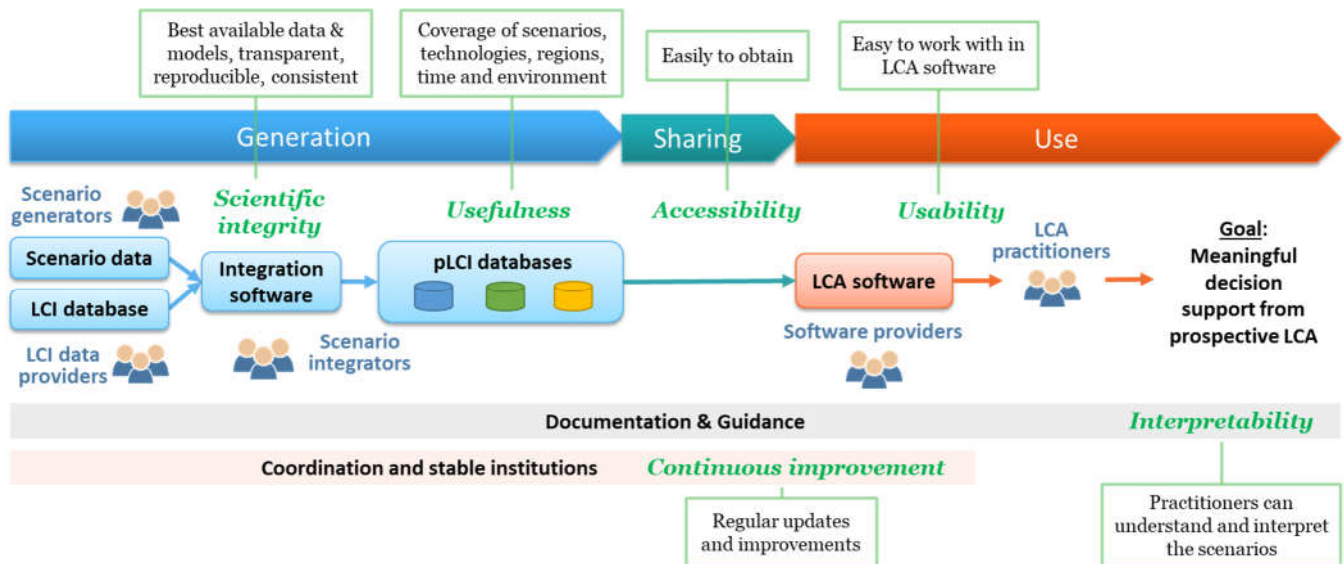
Best available data & models, transparent, reproducible, consistent

Coverage of scenarios, technologies, regions, time and environment

Easily to obtain

Easy to work with in LCA software

Generation

Sharing

Use

Scenario generators

Scientific integrity

Usefulness

Accessibility

Usability

LCA practitioners

Scenario data

LCI database

Integration software

pLCI databases

LCA software

Goal: Meaningful decision support from prospective LCA

LCI data providers

Scenario integrators

Software providers

Documentation & Guidance

Interpretability

Coordination and stable institutions

Continuous improvement

Regular updates and improvements

Practitioners can understand and interpret the scenarios